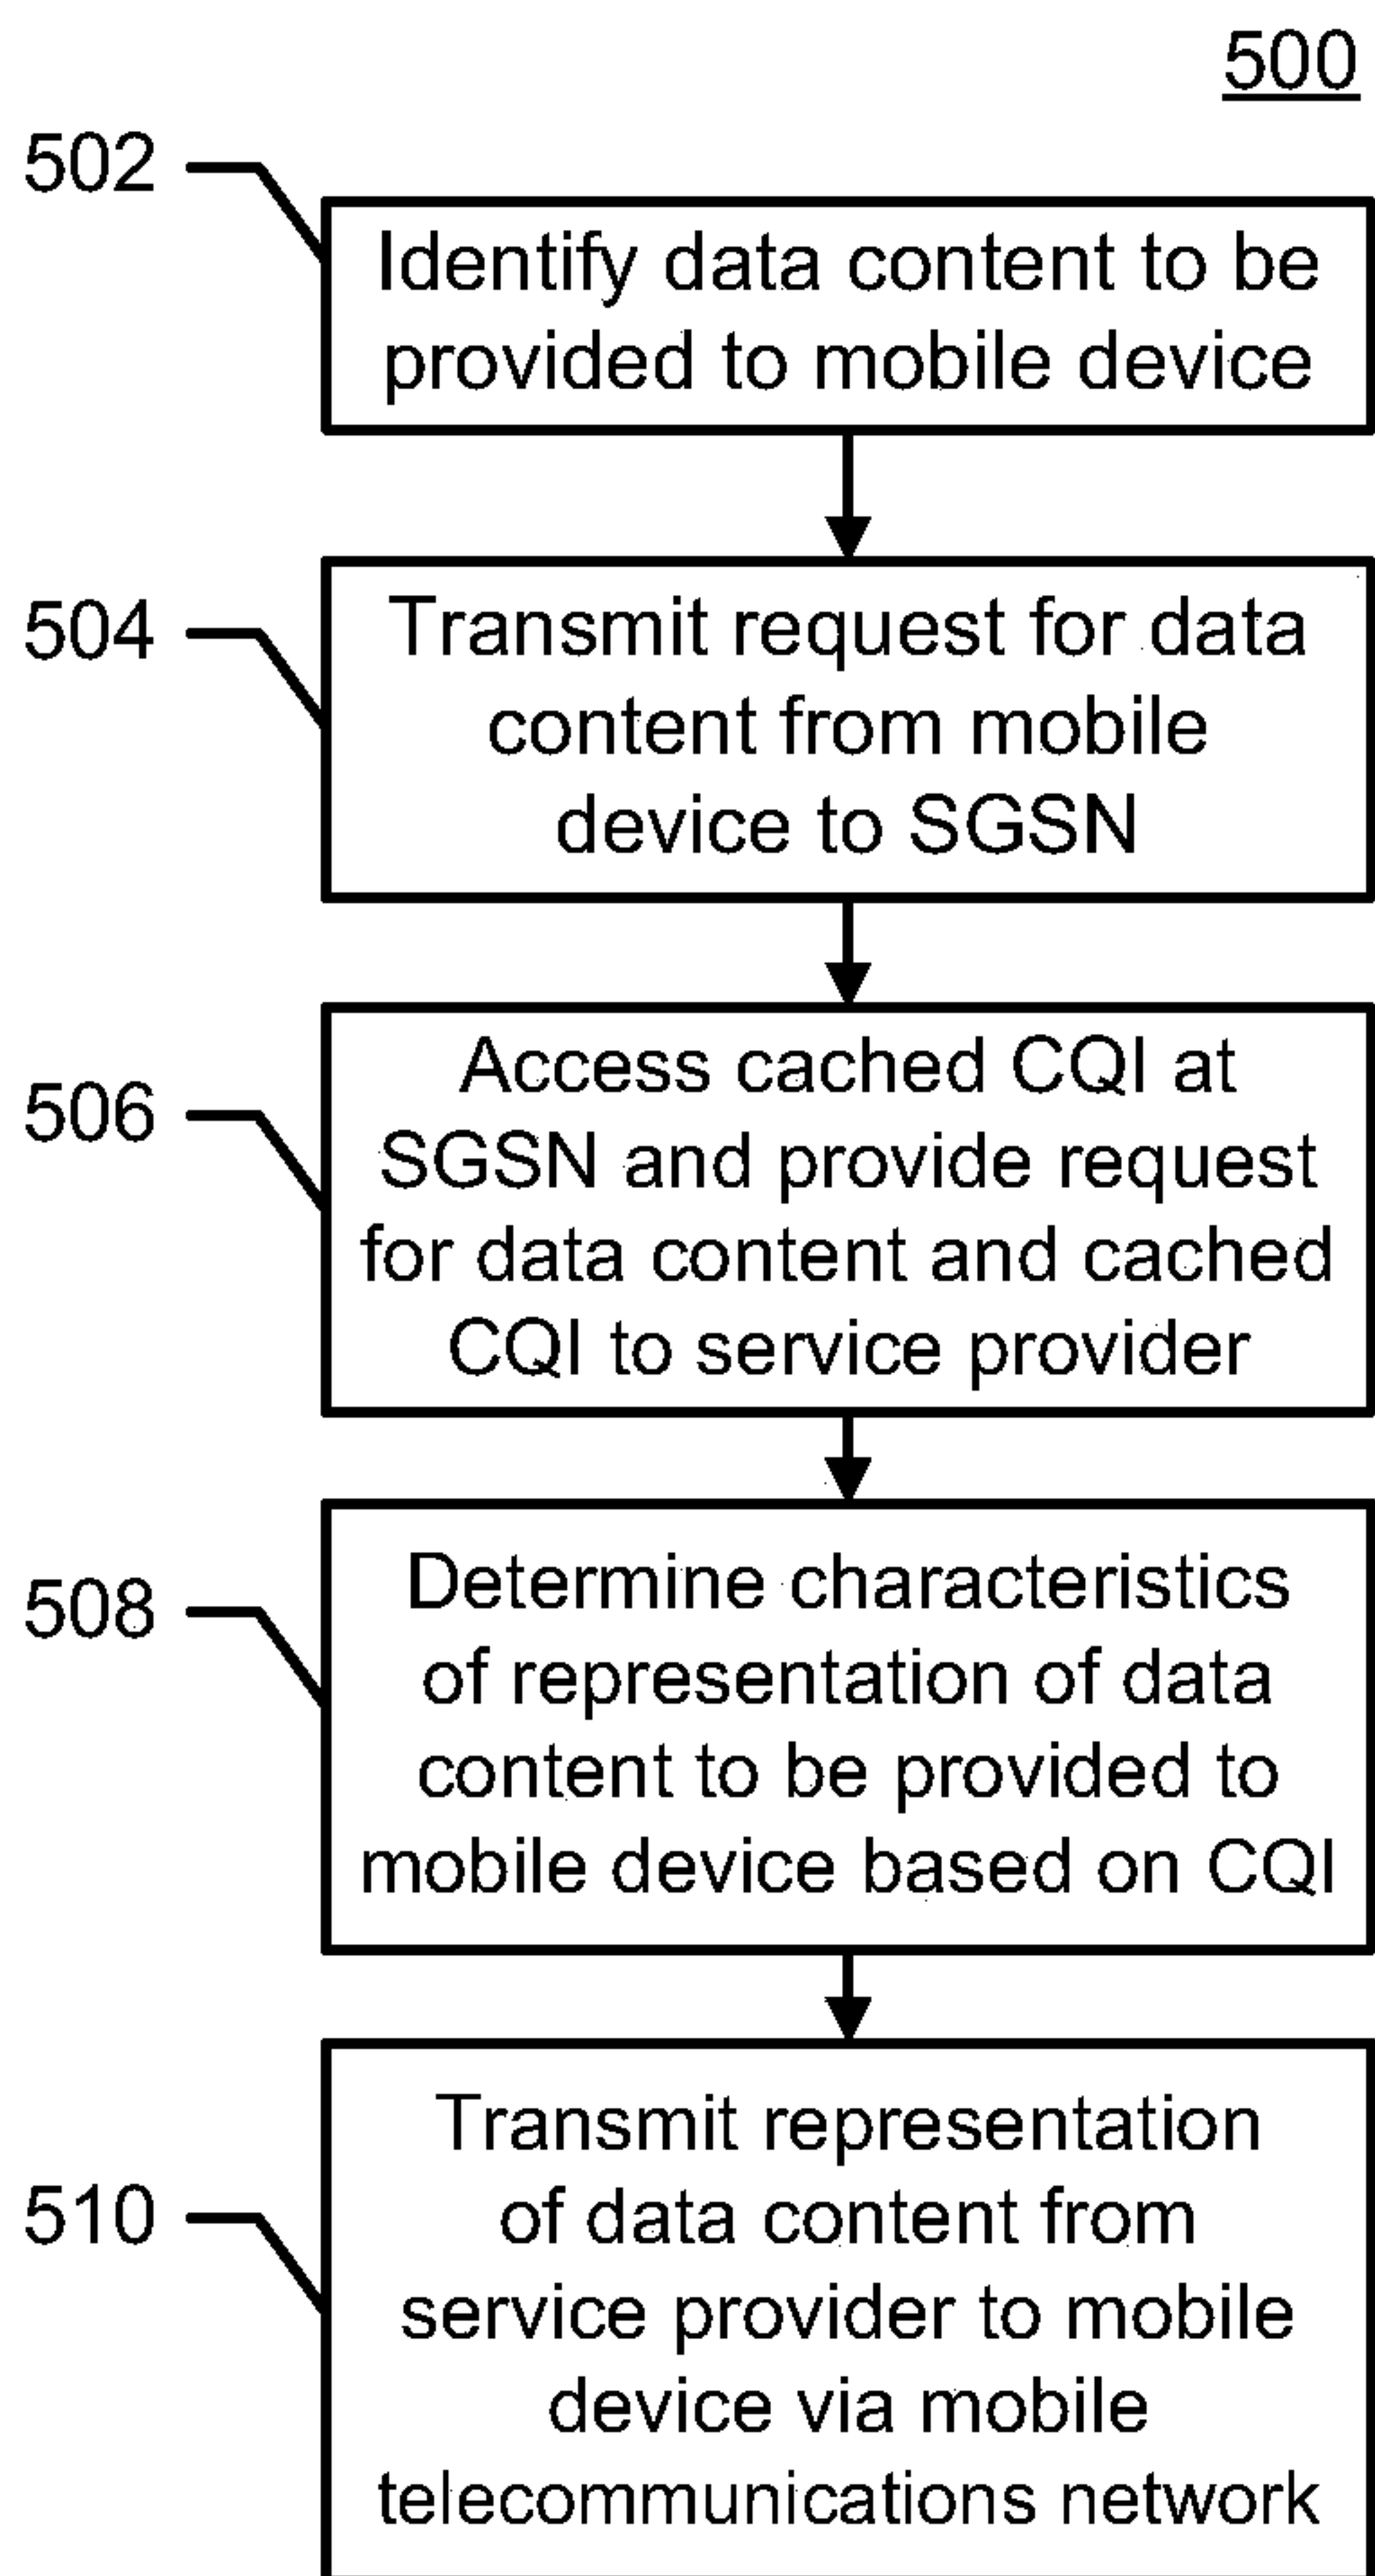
500

502

Identify data content to be provided to mobile device

504

Transmit request for data content from mobile device to SGSN

506

Access cached CQI at SGSN and provide request for data content and cached CQI to service provider

508

Determine characteristics of representation of data content to be provided to mobile device based on CQI

510

Transmit representation of data content from service provider to mobile device via mobile telecommunications network